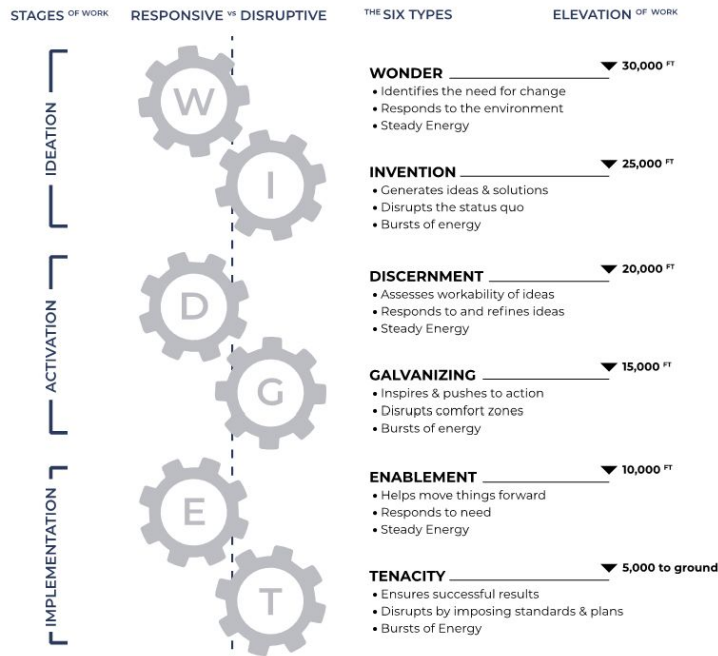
STAGES OF WORK RESPONSIVE VS DISRUPTIVE THE SIX TYPES ELEVATION OF WORK

IDEATION

W

I

WONDER 30,000 FT
• Identifies the need for change
• Responds to the environment
• Steady Energy

INVENTION 25,000 FT
• Generates ideas & solutions
• Disrupts the status quo
• Bursts of energy

ACTIVATION

D

G

DISCERNMENT 20,000 FT
• Assesses workability of ideas
• Responds to and refines ideas
• Steady Energy

GALVANIZING 15,000 FT
• Inspires & pushes to action
• Disrupts comfort zones
• Bursts of energy

IMPLEMENTATION

E

T

ENABLEMENT 10,000 FT
• Helps move things forward
• Responds to need
• Steady Energy

TENACITY 5,000 to ground
• Ensures successful results
• Disrupts by imposing standards & plans
• Bursts of Energy